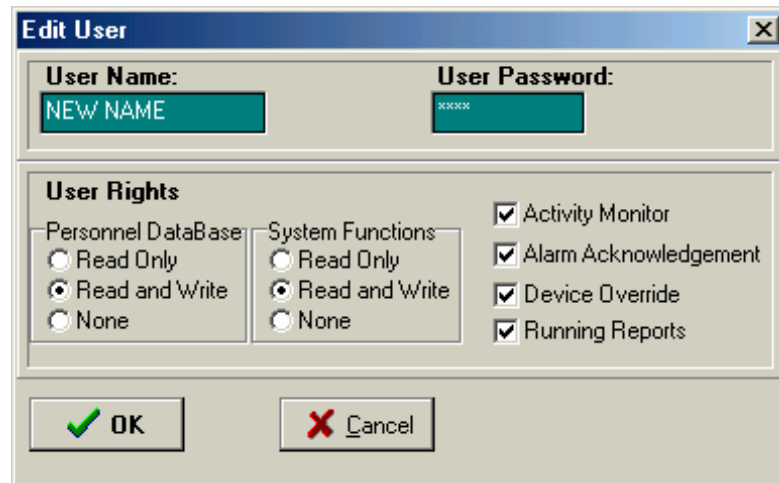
Edit User

User Name:
NEW NAME

User Password:
****

User Rights

Personnel DataBase
Read Only
Read and Write
None

System Functions
Read Only
Read and Write
None

Activity Monitor
Alarm Acknowledgement
Device Override
Running Reports

OK
Cancel